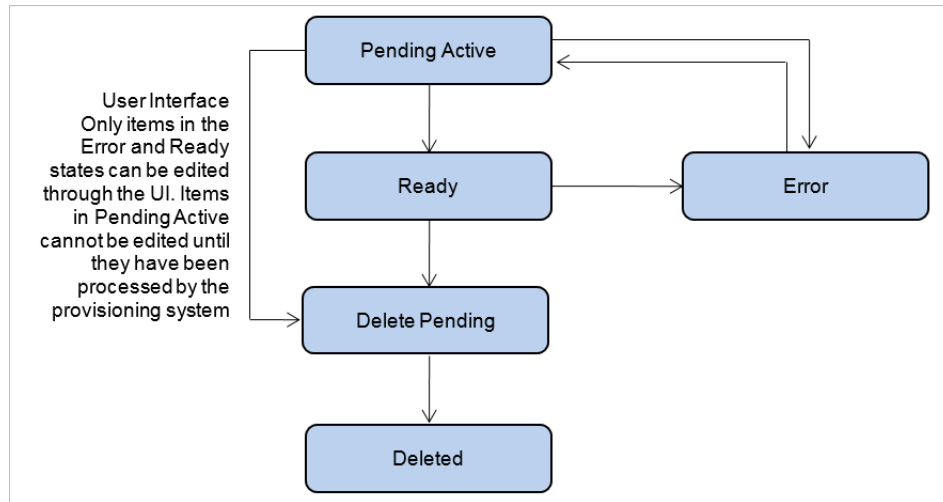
Pending Active

User Interface Only items in the Error and Ready states can be edited through the UI. Items in Pending Active cannot be edited until they have been processed by the provisioning system

Ready

Error

Delete Pending

Deleted